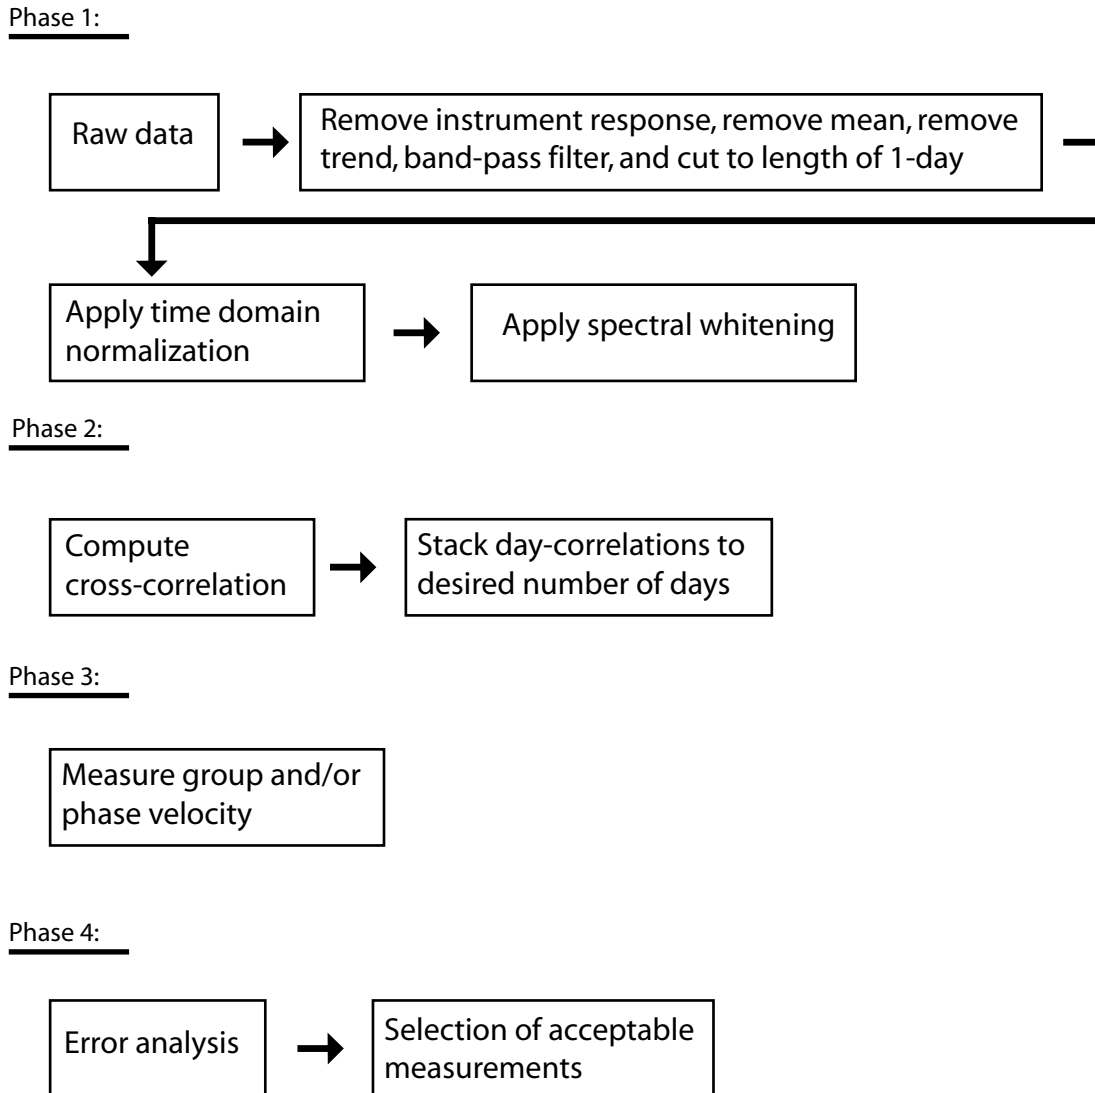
Phase 1:

Raw data

Remove instrument response, remove mean, remove trend, band-pass filter, and cut to length of 1-day

Apply time domain normalization

Apply spectral whitening

Phase 2:

Compute cross-correlation

Stack day-correlations to desired number of days

Phase 3:

Measure group and/or phase velocity

Phase 4:

Error analysis

Selection of acceptable measurements